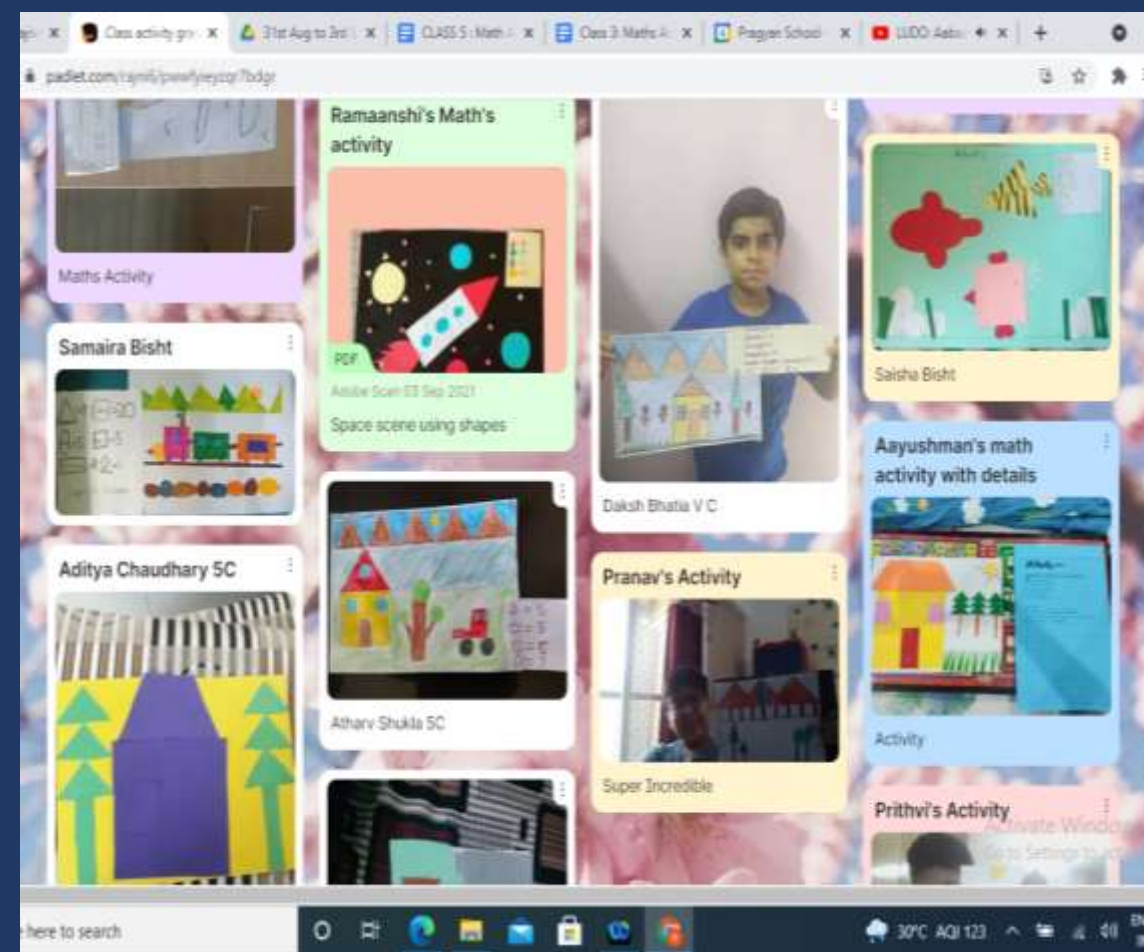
Class activity gr | 31st Aug to 3rd | CLASS 5 : Math | Class 3: Maths | Pragyan School | LUDO Aabo

padlet.com/rajni6/pwwfyieyzqr7bdgr

Maths Activity

Samaira Bisht

Aditya Chaudhary 5C

Ramaanshi's Math's activity

PDF

Adobe Scan 03 Sep 2021

Space scene using shapes

Atharv Shukla 5C

Daksh Bhatia V C

Pranav's Activity

Super Incredible

Saisha Bisht

Aayushman's math activity with details

Activity

Prithvi's Activity

Activate Windows
Go to Settings to ac

here to search

30°C AQI 123